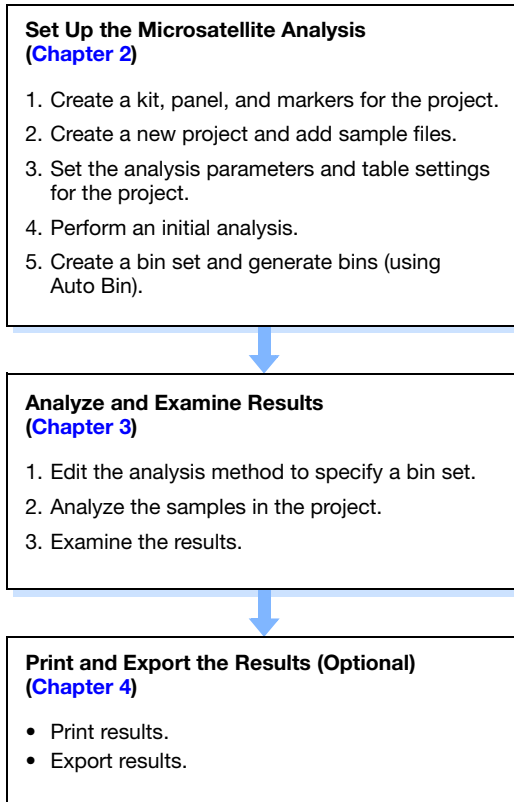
Set Up the Microsatellite Analysis (Chapter 2)

1. Create a kit, panel, and markers for the project.
2. Create a new project and add sample files.
3. Set the analysis parameters and table settings for the project.
4. Perform an initial analysis.
5. Create a bin set and generate bins (using Auto Bin).

Analyze and Examine Results (Chapter 3)

1. Edit the analysis method to specify a bin set.
2. Analyze the samples in the project.
3. Examine the results.

Print and Export the Results (Optional) (Chapter 4)

• Print results.
• Export results.